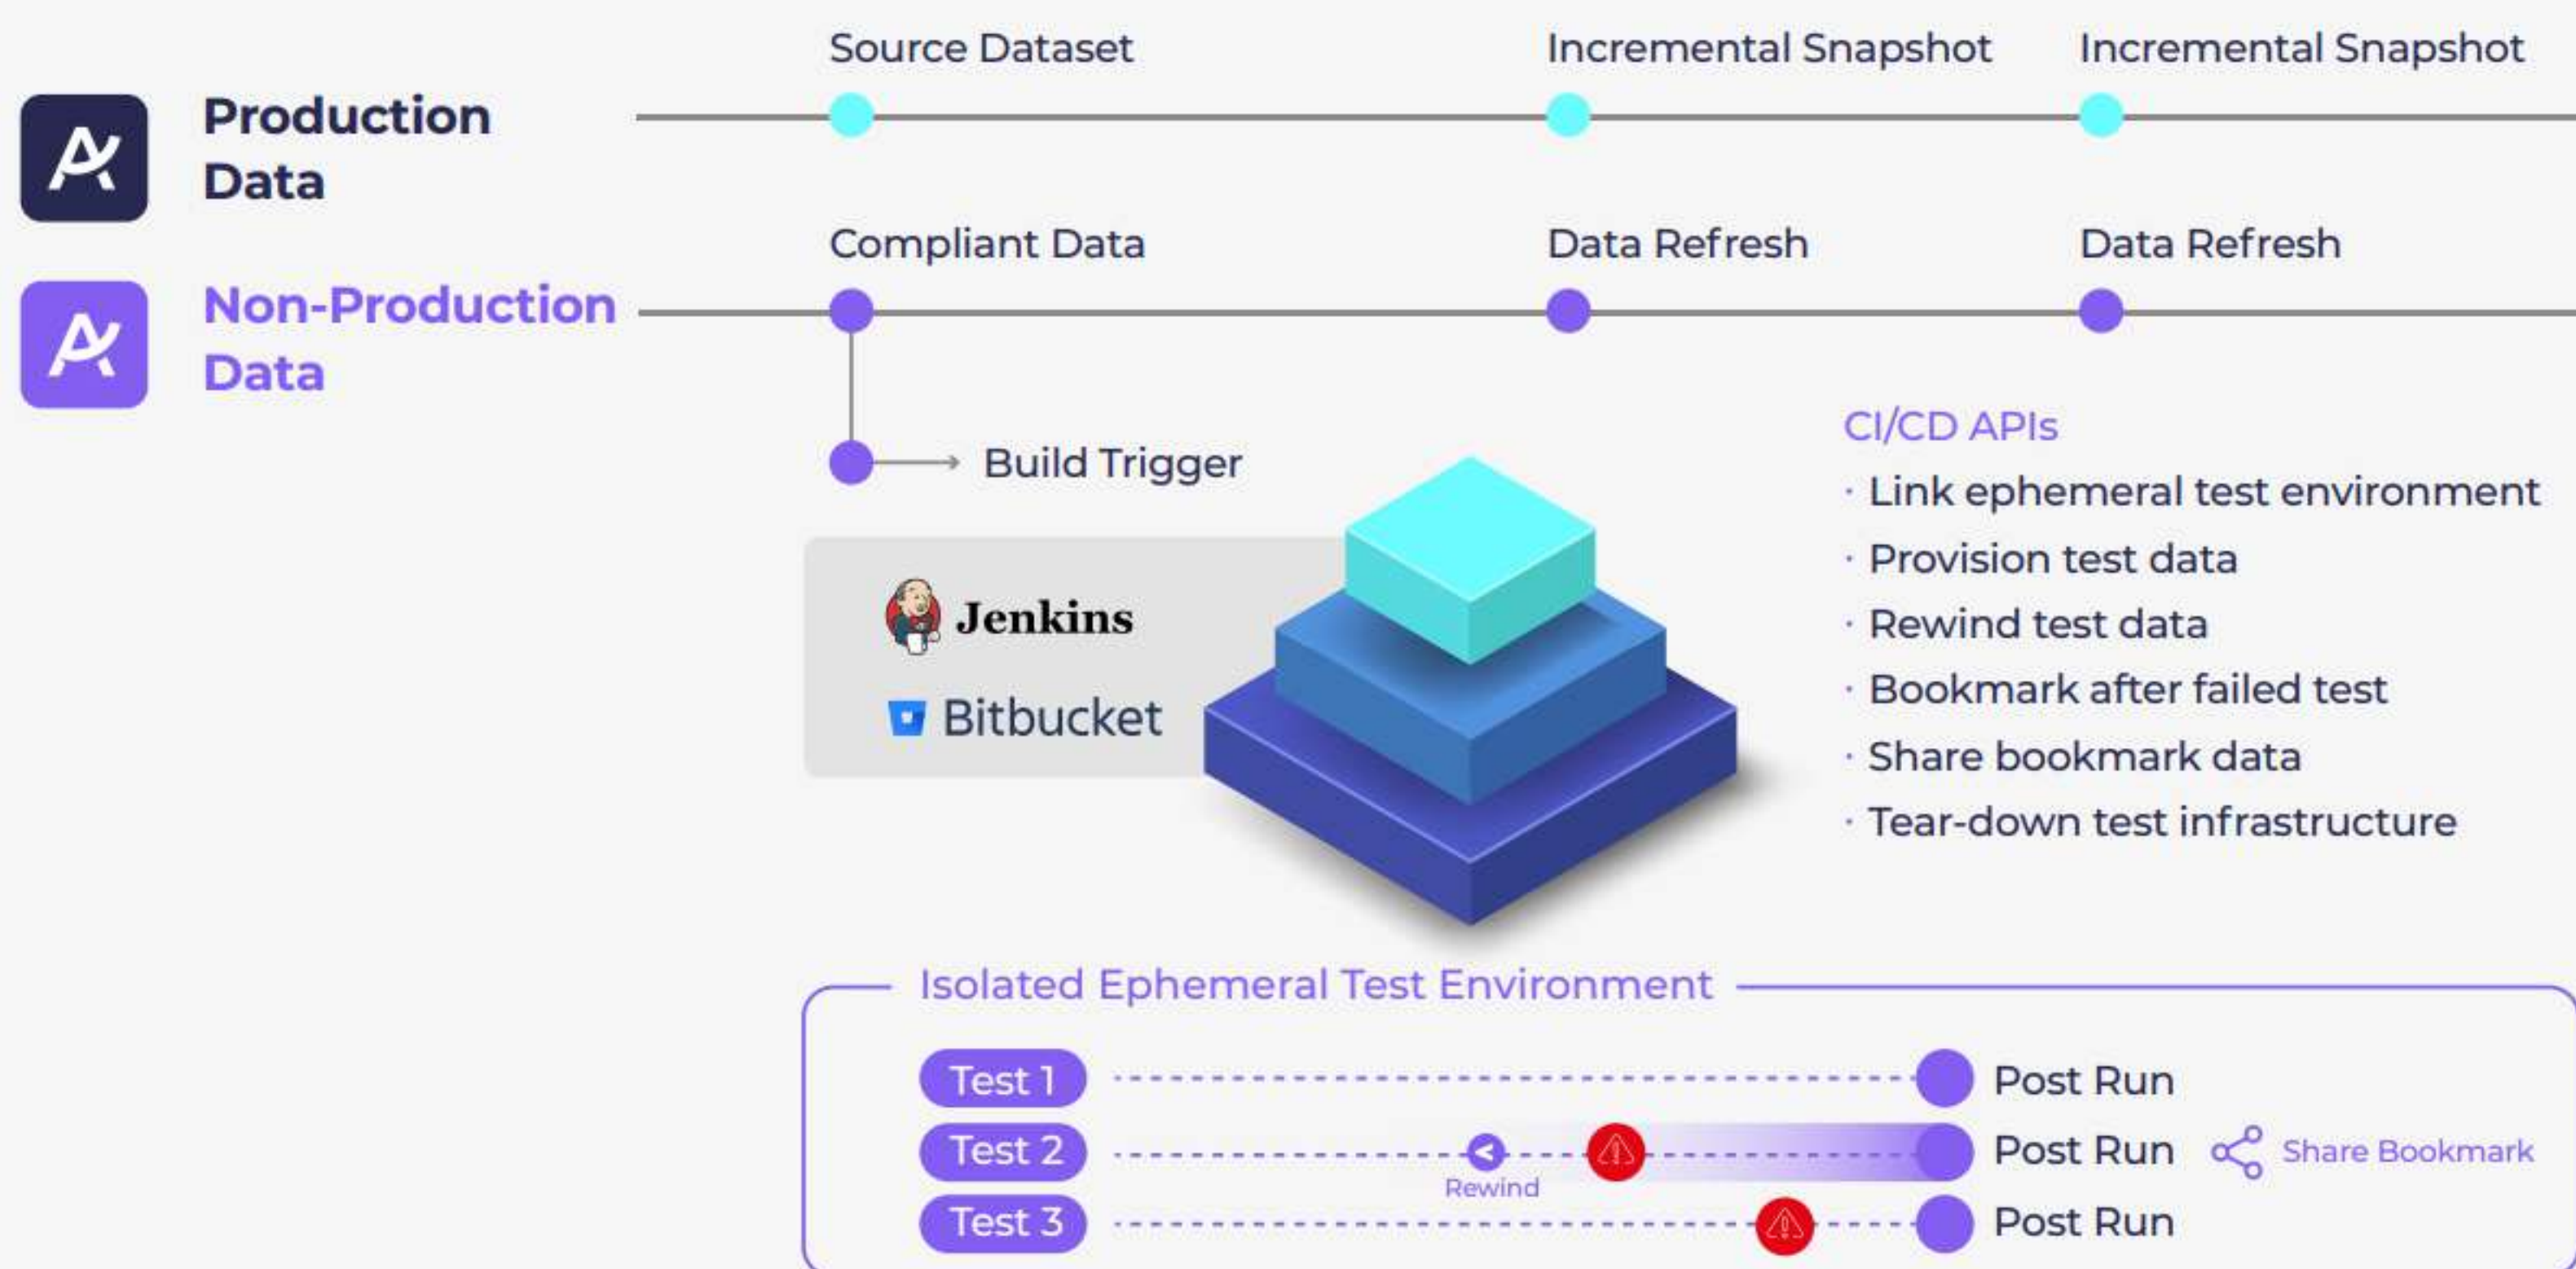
Production Data

Source Dataset

Incremental Snapshot

Incremental Snapshot

Non-Production Data

Compliant Data

Data Refresh

Data Refresh

Build Trigger

Jenkins

Bitbucket

CI/CD APIs
· Link ephemeral test environment
· Provision test data
· Rewind test data
· Bookmark after failed test
· Share bookmark data
· Tear-down test infrastructure

Isolated Ephemeral Test Environment

Test 1 Post Run

Test 2 Rewind Post Run Share Bookmark

Test 3 Post Run